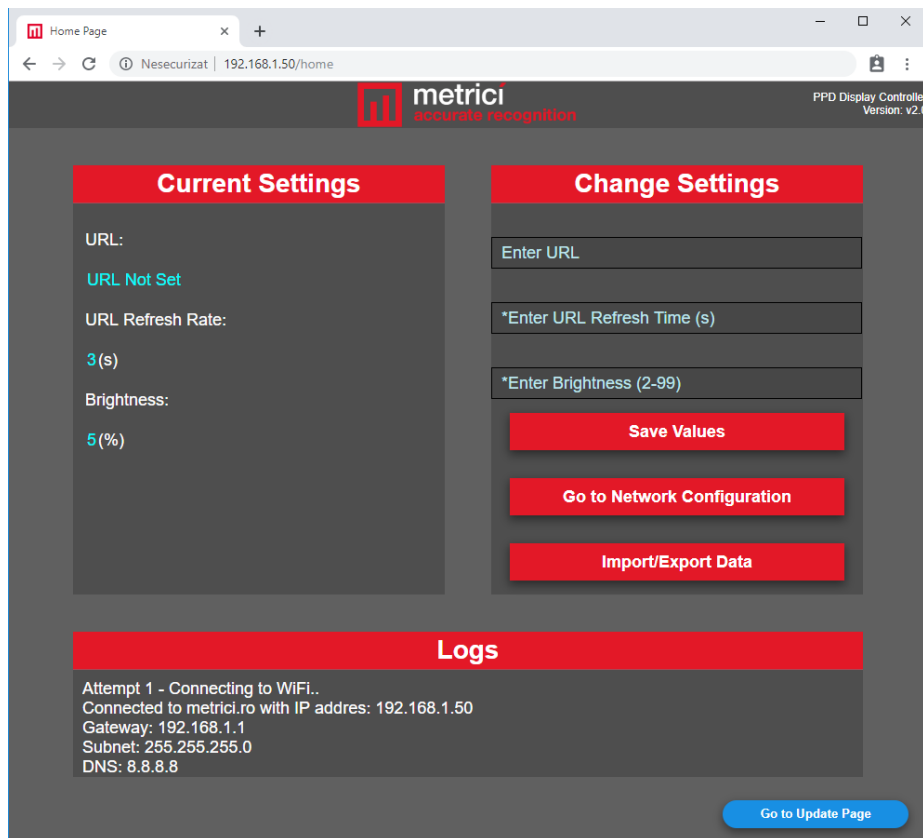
Home Page
Nesecurizat | 192.168.1.50/home

metrici
accurate recognition

PPD Display Controlle
Version: v2.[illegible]

Current Settings

URL:

URL Not Set

URL Refresh Rate:

3(s)

Brightness:

5(%)

Change Settings

Enter URL

*Enter URL Refresh Time (s)

*Enter Brightness (2-99)

Save Values

Go to Network Configuration

Import/Export Data

Logs

Attempt 1 - Connecting to WiFi..
Connected to metrici.ro with IP addres: 192.168.1.50
Gateway: 192.168.1.1
Subnet: 255.255.255.0
DNS: 8.8.8.8

Go to Update Page